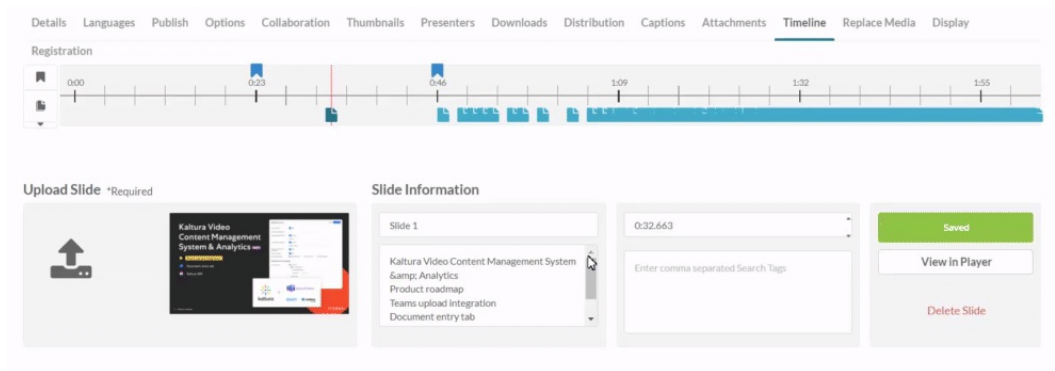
Details Languages Publish Options Collaboration Thumbnails Presenters Downloads Distribution Captions Attachments Timeline Replace Media Display

Registration

0:00 0:23 0:46 1:09 1:32 1:55

Upload Slide *Required

Kaltura Video Content Management System & Analytics

kaltura

Slide Information

Slide 1

Kaltura Video Content Management System &amp; Analytics
Product roadmap
Teams upload integration
Document entry tab

0:32.663

Enter comma separated Search Tags

Saved

View in Player

Delete Slide